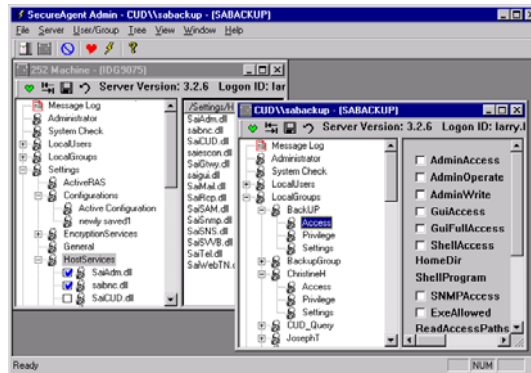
SecureAgent Admin - CUD\\sabackup - [SABACKUP]

File Server User/Group Tree View Window Help

252 Machine - [IDG9075]

Server Version: 3.2.6 Logon ID: larr

Message Log
Administrator
System Check
LocalUsers
LocalGroups
Settings
ActiveRAS
Configurations
Active Configuration
newly saved1
EncryptionServices
General
HostServices
SaiAdm.dll
saibnc.dll
SaiCUD.dll

/Settings/H
SaiAdm.dll
saibnc.dll
SaiCUD.dll
saiescon.dll
SaiGtwy.dll
saigui.dll
SaiMail.dll
SaiRcp.dll
SaiSAM.dll
SaiSnmp.dll
SaiSNS.dll
SaiSVVB.dll
SaiTel.dll
SaiWebTN.

CUD\\sabackup - [SABACKUP]

Server Version: 3.2.6 Logon ID: larry.l

Message Log
Administrator
System Check
LocalUsers
LocalGroups
BackUP
Access
Privilege
Settings
BackupGroup
ChristineH
Access
Privilege
Settings
CUD_Query
JosephT

AdminAccess
AdminOperate
AdminWrite
GuiAccess
GuiFullAccess
ShellAccess
HomeDir
ShellProgram
SNMPAccess
ExeAllowed
ReadAccessPaths

Ready NUM